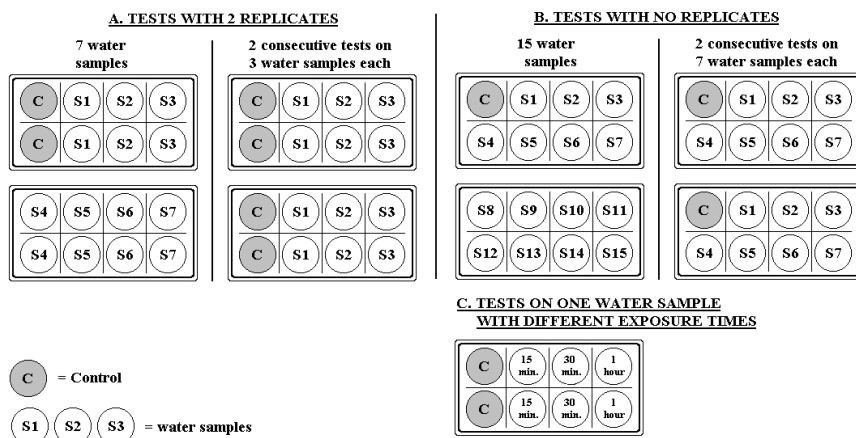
A. TESTS WITH 2 REPLICATES

7 water samples

| C | S1 | S2 | S3 |
|---|---|---|---|
| C | S1 | S2 | S3 |

| S4 | S5 | S6 | S7 |
|---|---|---|---|
| S4 | S5 | S6 | S7 |

2 consecutive tests on 3 water samples each

| C | S1 | S2 | S3 |
|---|---|---|---|
| C | S1 | S2 | S3 |

| C | S1 | S2 | S3 |
|---|---|---|---|
| C | S1 | S2 | S3 |

B. TESTS WITH NO REPLICATES

15 water samples

| C | S1 | S2 | S3 |
|---|---|---|---|
| S4 | S5 | S6 | S7 |

| S8 | S9 | S10 | S11 |
|---|---|---|---|
| S12 | S13 | S14 | S15 |

2 consecutive tests on 7 water samples each

| C | S1 | S2 | S3 |
|---|---|---|---|
| S4 | S5 | S6 | S7 |

| C | S1 | S2 | S3 |
|---|---|---|---|
| S4 | S5 | S6 | S7 |

C. TESTS ON ONE WATER SAMPLE WITH DIFFERENT EXPOSURE TIMES

| C | 15 min. | 30 min. | 1 hour |
|---|---|---|---|
| C | 15 min. | 30 min. | 1 hour |

C = Control

S1 S2 S3 = water samples